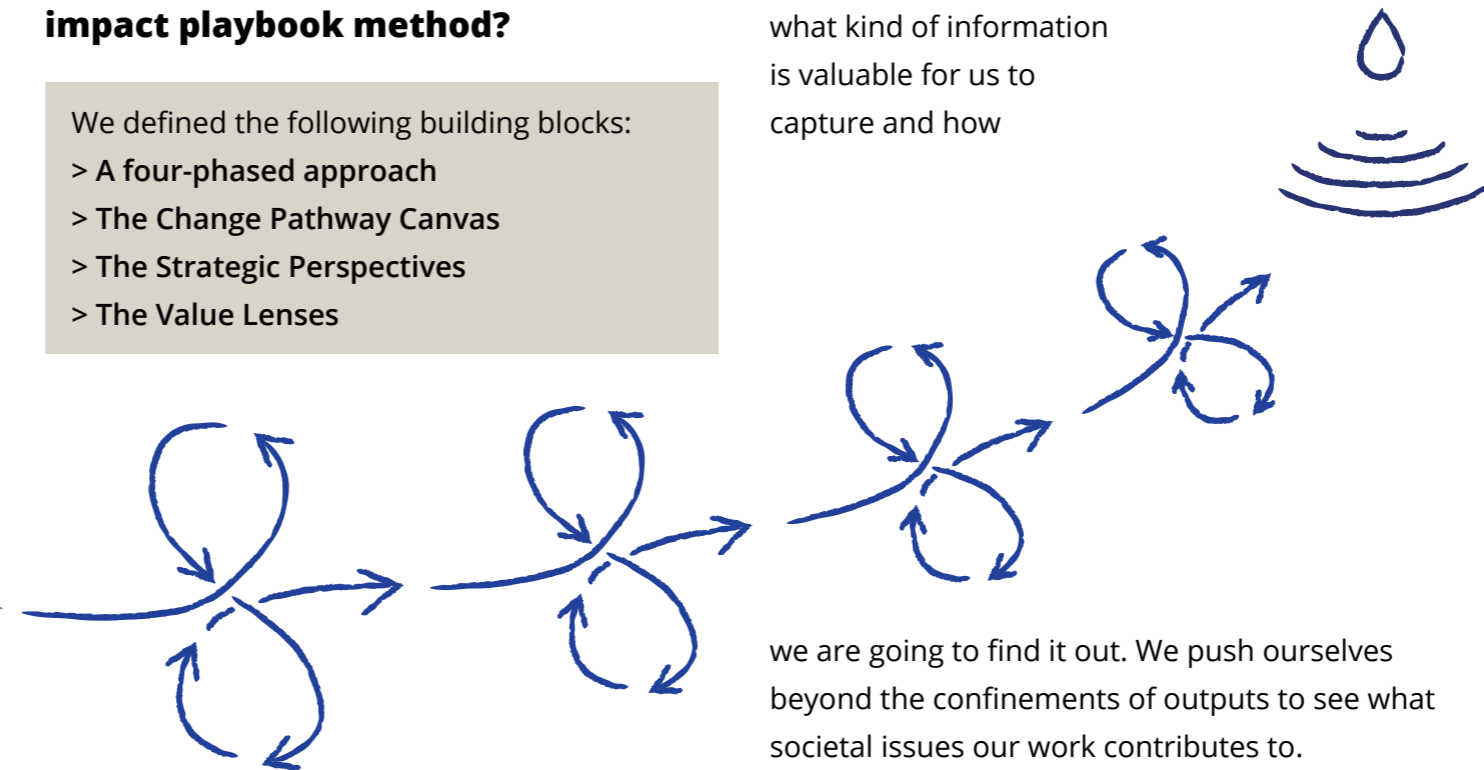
impact playbook method?

We defined the following building blocks:
> A four-phased approach
> The Change Pathway Canvas
> The Strategic Perspectives
> The Value Lenses

what kind of information is valuable for us to capture and how

we are going to find it out. We push ourselves beyond the confinements of outputs to see what societal issues our work contributes to.